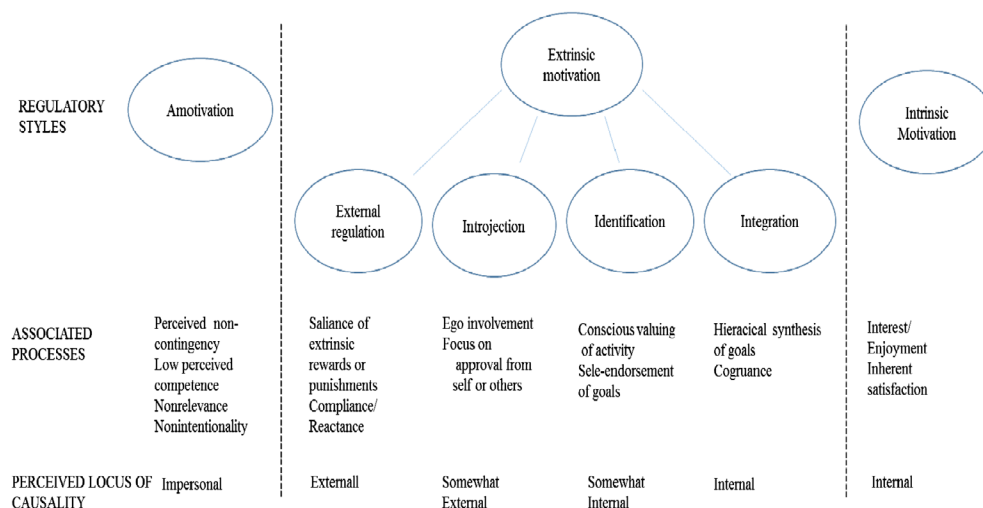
REGULATORY STYLES

Amotivation

Extrinsic motivation

External regulation

Introjection

Identification

Integration

Intrinsic Motivation

ASSOCIATED PROCESSES

Perceived non-contingency
Low perceived competence
Nonrelevance
Nonintentionality

Saliance of extrinsic rewards or punishments
Compliance/ Reactance

Ego involvement
Focus on approval from self or others

Conscious valuing of activity
Sele-endorsement of goals

Hieracical synthesis of goals
Cogruance

Interest/ Enjoyment
Inherent satisfaction

PERCEIVED LOCUS OF CAUSALITY

Impersonal

Externall

Somewhat External

Somewhat Internal

Internal

Internal